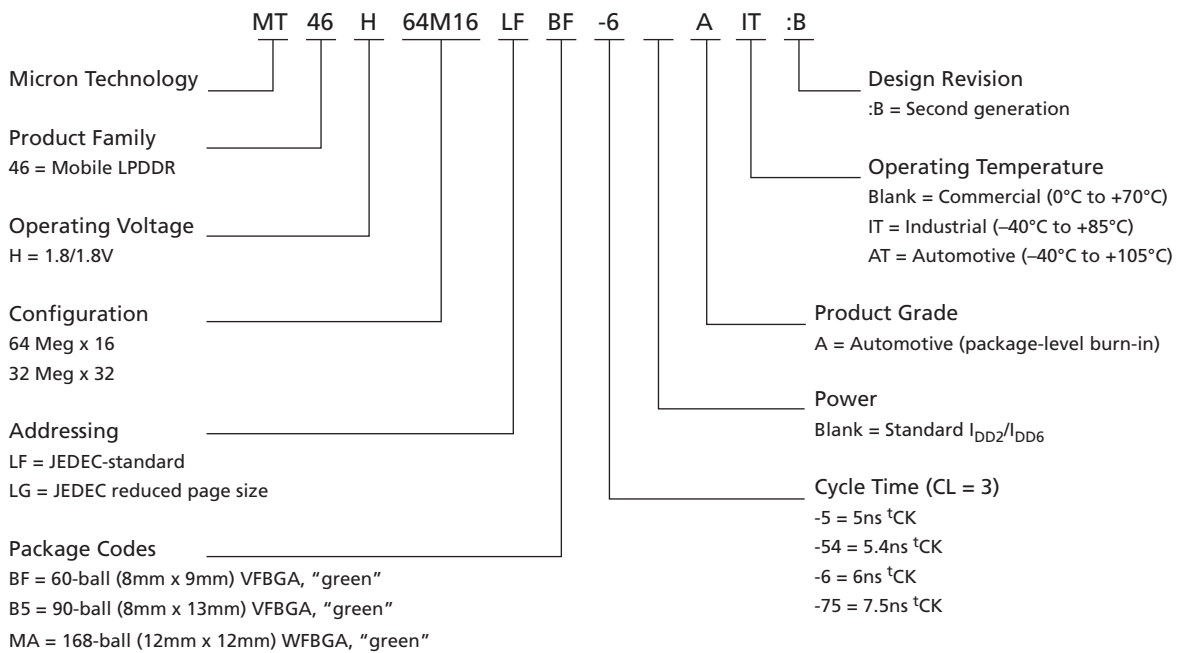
MT 46 H 64M16 LF BF -6 A IT :B

Micron Technology

Product Family
46 = Mobile LPDDR

Operating Voltage
H = 1.8/1.8V

Configuration
64 Meg x 16
32 Meg x 32

Addressing
LF = JEDEC-standard
LG = JEDEC reduced page size

Package Codes
BF = 60-ball (8mm x 9mm) VFBGA, "green"
B5 = 90-ball (8mm x 13mm) VFBGA, "green"
MA = 168-ball (12mm x 12mm) WFBGA, "green"

Design Revision
:B = Second generation

Operating Temperature
Blank = Commercial (0°C to +70°C)
IT = Industrial (–40°C to +85°C)
AT = Automotive (–40°C to +105°C)

Product Grade
A = Automotive (package-level burn-in)

Power
Blank = Standard $I_{DD2}/I_{DD6}$

Cycle Time (CL = 3)
-5 = 5ns $^{t}CK$
-54 = 5.4ns $^{t}CK$
-6 = 6ns $^{t}CK$
-75 = 7.5ns $^{t}CK$